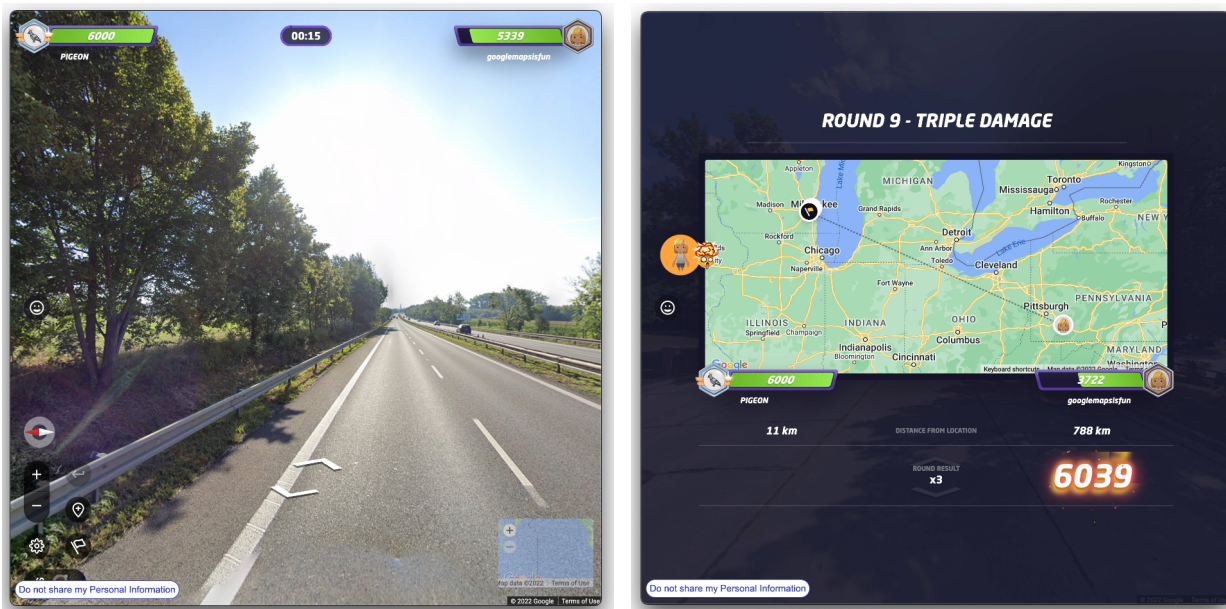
6000
PIGEON
00:15
5339
googlemapsisfun

+
−

Map data ©2022 Terms of Use
© 2022 Google Terms of Use
Do not share my Personal Information

ROUND 9 - TRIPLE DAMAGE

Appleton
Lake Michigan
MICHIGAN
Mississauga
Toronto
Kingston
Madison
Milwaukee
Grand Rapids
Hamilton
Rochester
Buffalo
NEW Y
Rockford
Chicago
Detroit
Lake Erie
Naperville
Toledo
Cleveland
Fort Wayne
Pittsburgh
PENNSYLVANIA
ILLINOIS
Springfield
Champaign
INDIANA
OHIO
Indianapolis
Columbus
Bloomington
Cincinnati
Washington
Google
Keyboard shortcuts
Map data

6000
PIGEON
3722
googlemapsisfun
11 km
DISTANCE FROM LOCATION
788 km
ROUND RESULT
x3
6039
Do not share my Personal Information